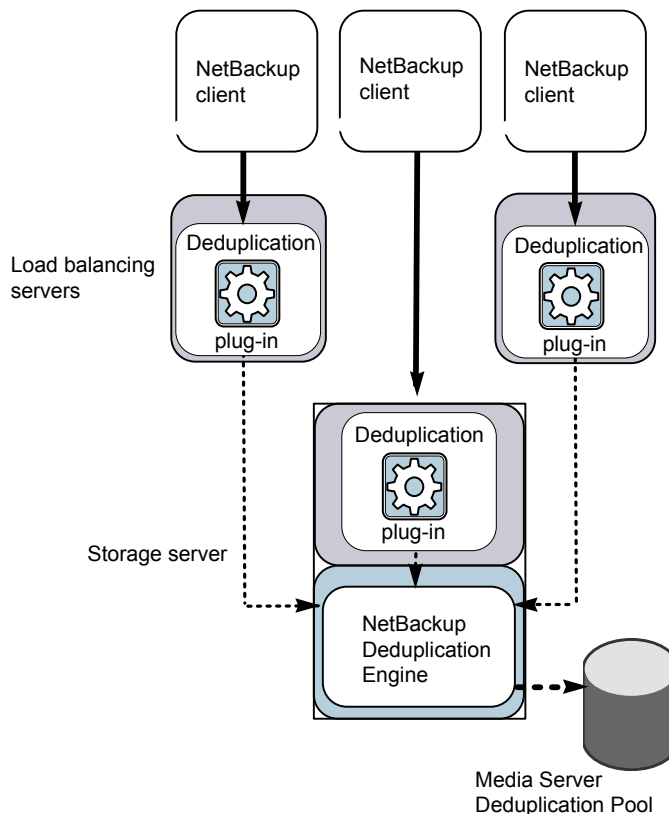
NetBackup client

NetBackup client

NetBackup client

Load balancing servers

Deduplication

plug-in

Deduplication

plug-in

Deduplication

plug-in

Storage server

NetBackup Deduplication Engine

Media Server Deduplication Pool